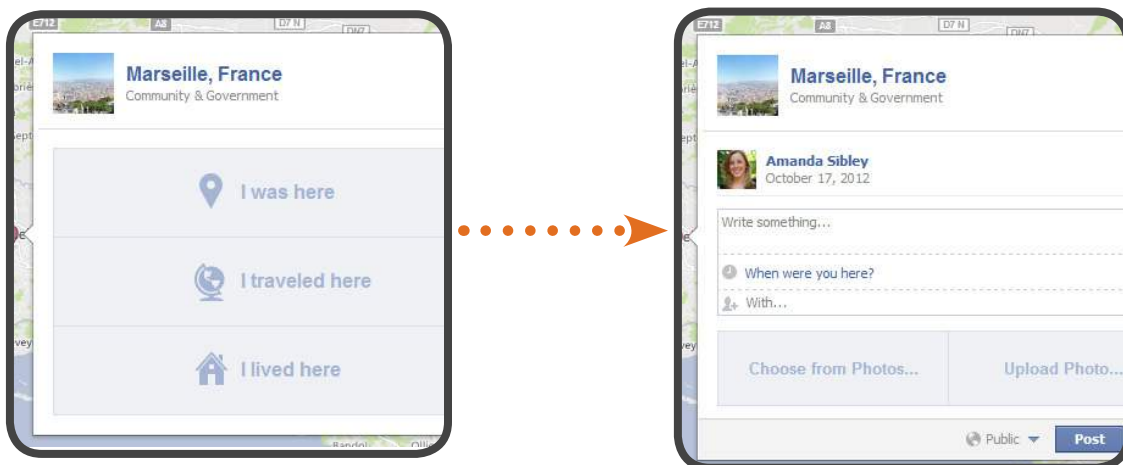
E712 A8 D7 N D N7

Marseille, France
Community & Government

I was here

I traveled here

I lived here

Bandol Ollio

E712 A8 D7 N D N7

Marseille, France
Community & Government

Amanda Sibley
October 17, 2012

Write something...

When were you here?

With...

Choose from Photos...

Upload Photo...

Public

Post